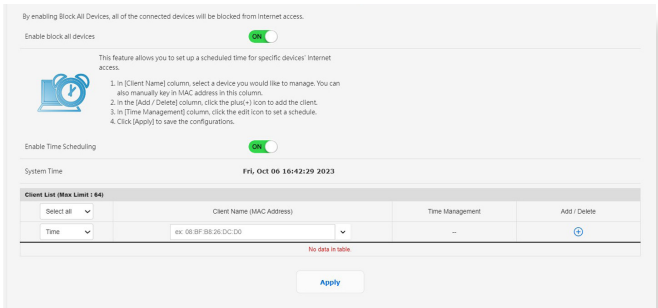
By enabling Block All Devices, all of the connected devices will be blocked from Internet access.

Enable block all devices ON

This feature allows you to set up a scheduled time for specific devices' Internet access.

1. In [Client Name] column, select a device you would like to manage. You can also manually key in MAC address in this column.
2. In the [Add / Delete] column, click the plus(+) icon to add the client.
3. In [Time Management] column, click the edit icon to set a schedule.
4. Click [Apply] to save the configurations.

Enable Time Scheduling ON

System Time Fri, Oct 06 16:42:29 2023

Client List (Max Limit : 64)

| Select all | Client Name (MAC Address) | Time Management | Add / Delete |
|---|---|---|---|
| Time | ex: 08:BF:B8:26:DC:D0 | – | ⊕ |

No data in table.

Apply